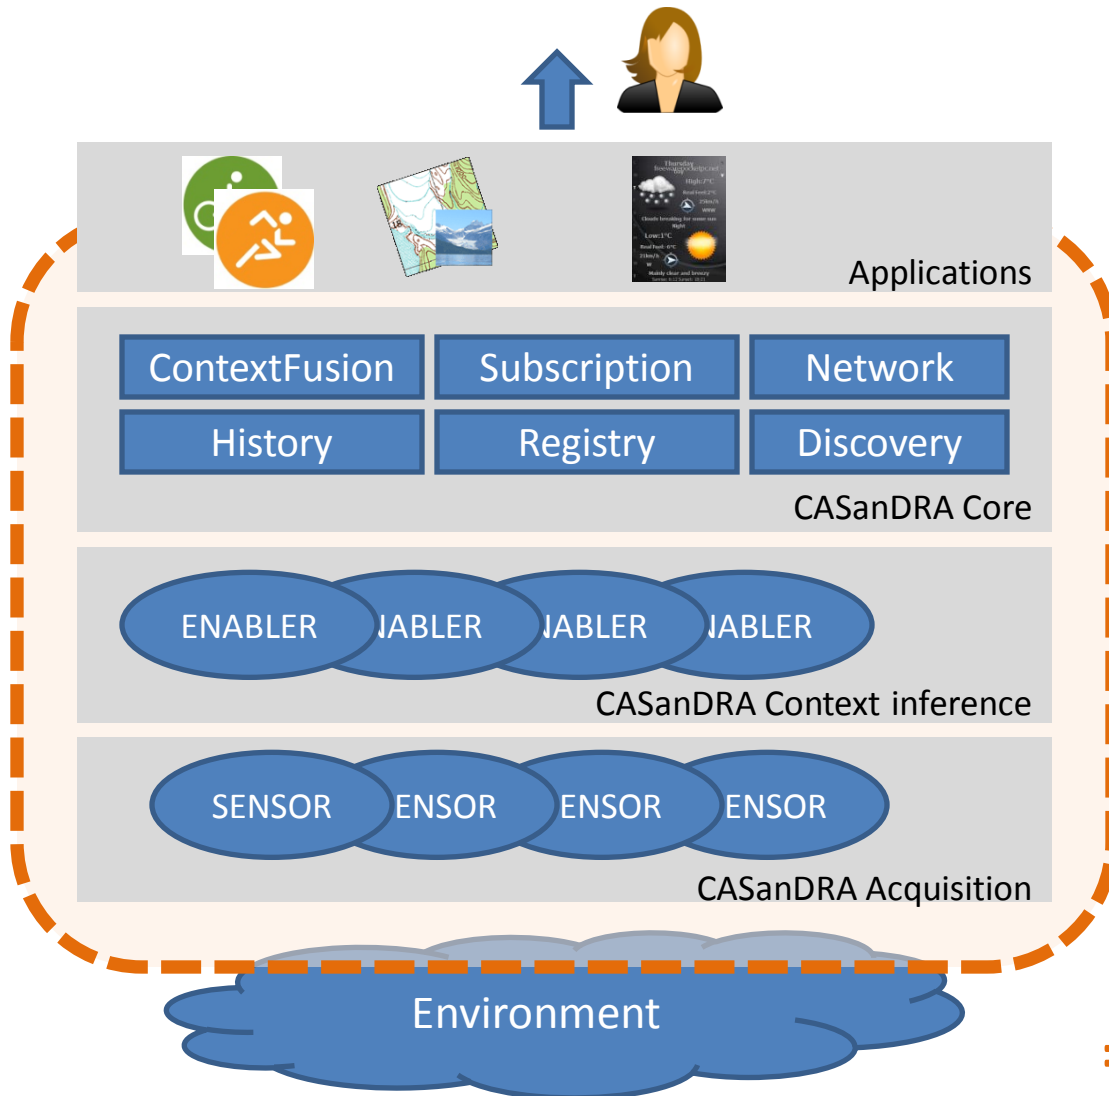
Applications

ContextFusion
Subscription
Network
History
Registry
Discovery
CASanDRA Core

ENABLER
NABLER
NABLER
NABLER
CASanDRA Context inference

SENSOR
ENSOR
ENSOR
ENSOR
CASanDRA Acquisition

Environment